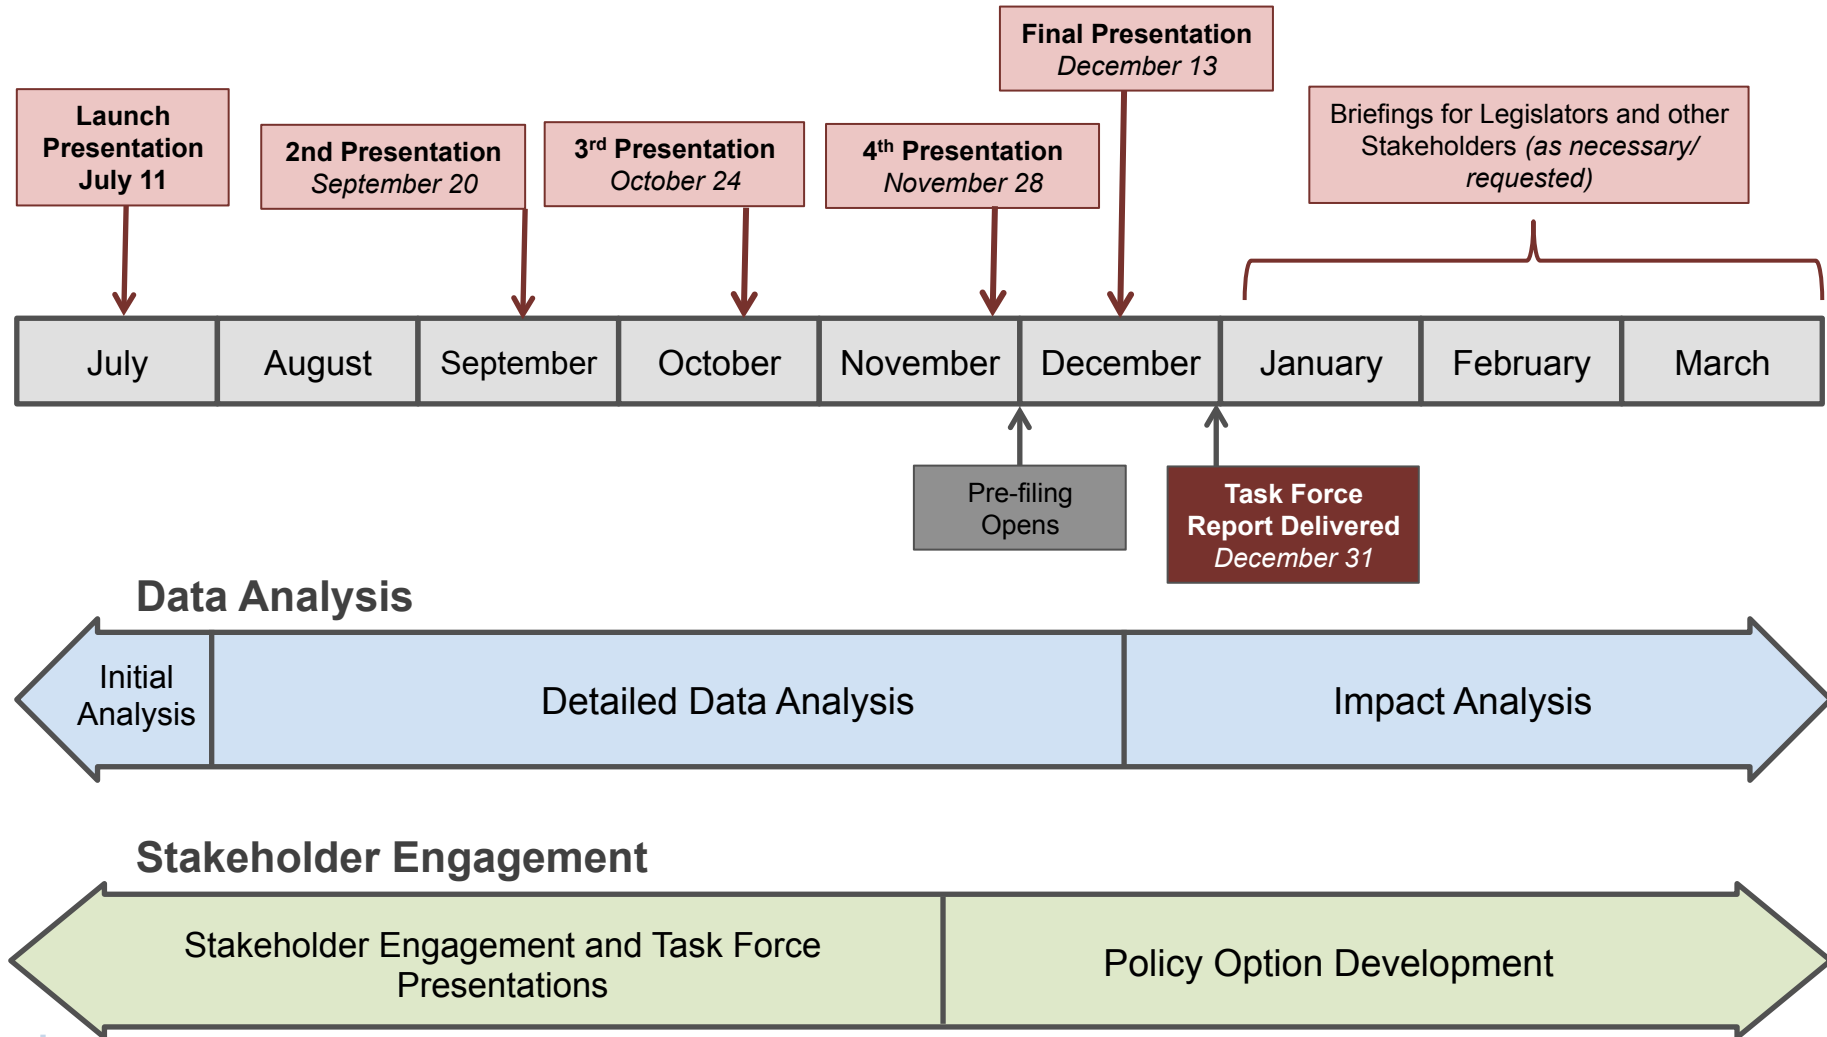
Final Presentation
December 13

Launch Presentation
July 11

2nd Presentation
September 20

3$^{rd}$ Presentation
October 24

4$^{th}$ Presentation
November 28

Briefings for Legislators and other Stakeholders (as necessary/ requested)

| July | August | September | October | November | December | January | February | March |
|---|---|---|---|---|---|---|---|---|

Pre-filing Opens

Task Force Report Delivered
December 31

Data Analysis

Initial Analysis

Detailed Data Analysis

Impact Analysis

Stakeholder Engagement

Stakeholder Engagement and Task Force Presentations

Policy Option Development